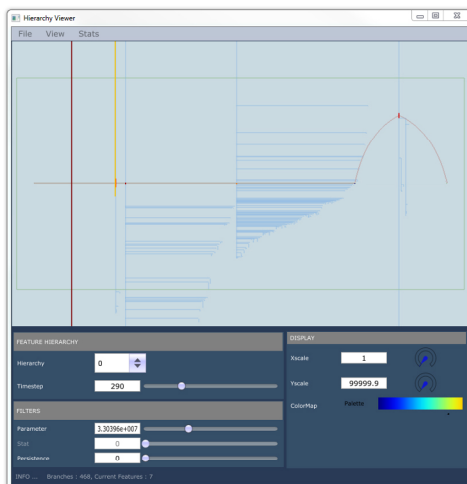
Hierarchy Viewer

File View Stats

FEATURE HIERARCHY

Hierarchy 0

Timestep 290

FILTERS

Parameter 3.30396e+007

Stat 0

Persistence 0

DISPLAY

Xscale 1

Yscale 99999.9

ColorMap Palette

INFO ... Branches : 468, Current Features : 7